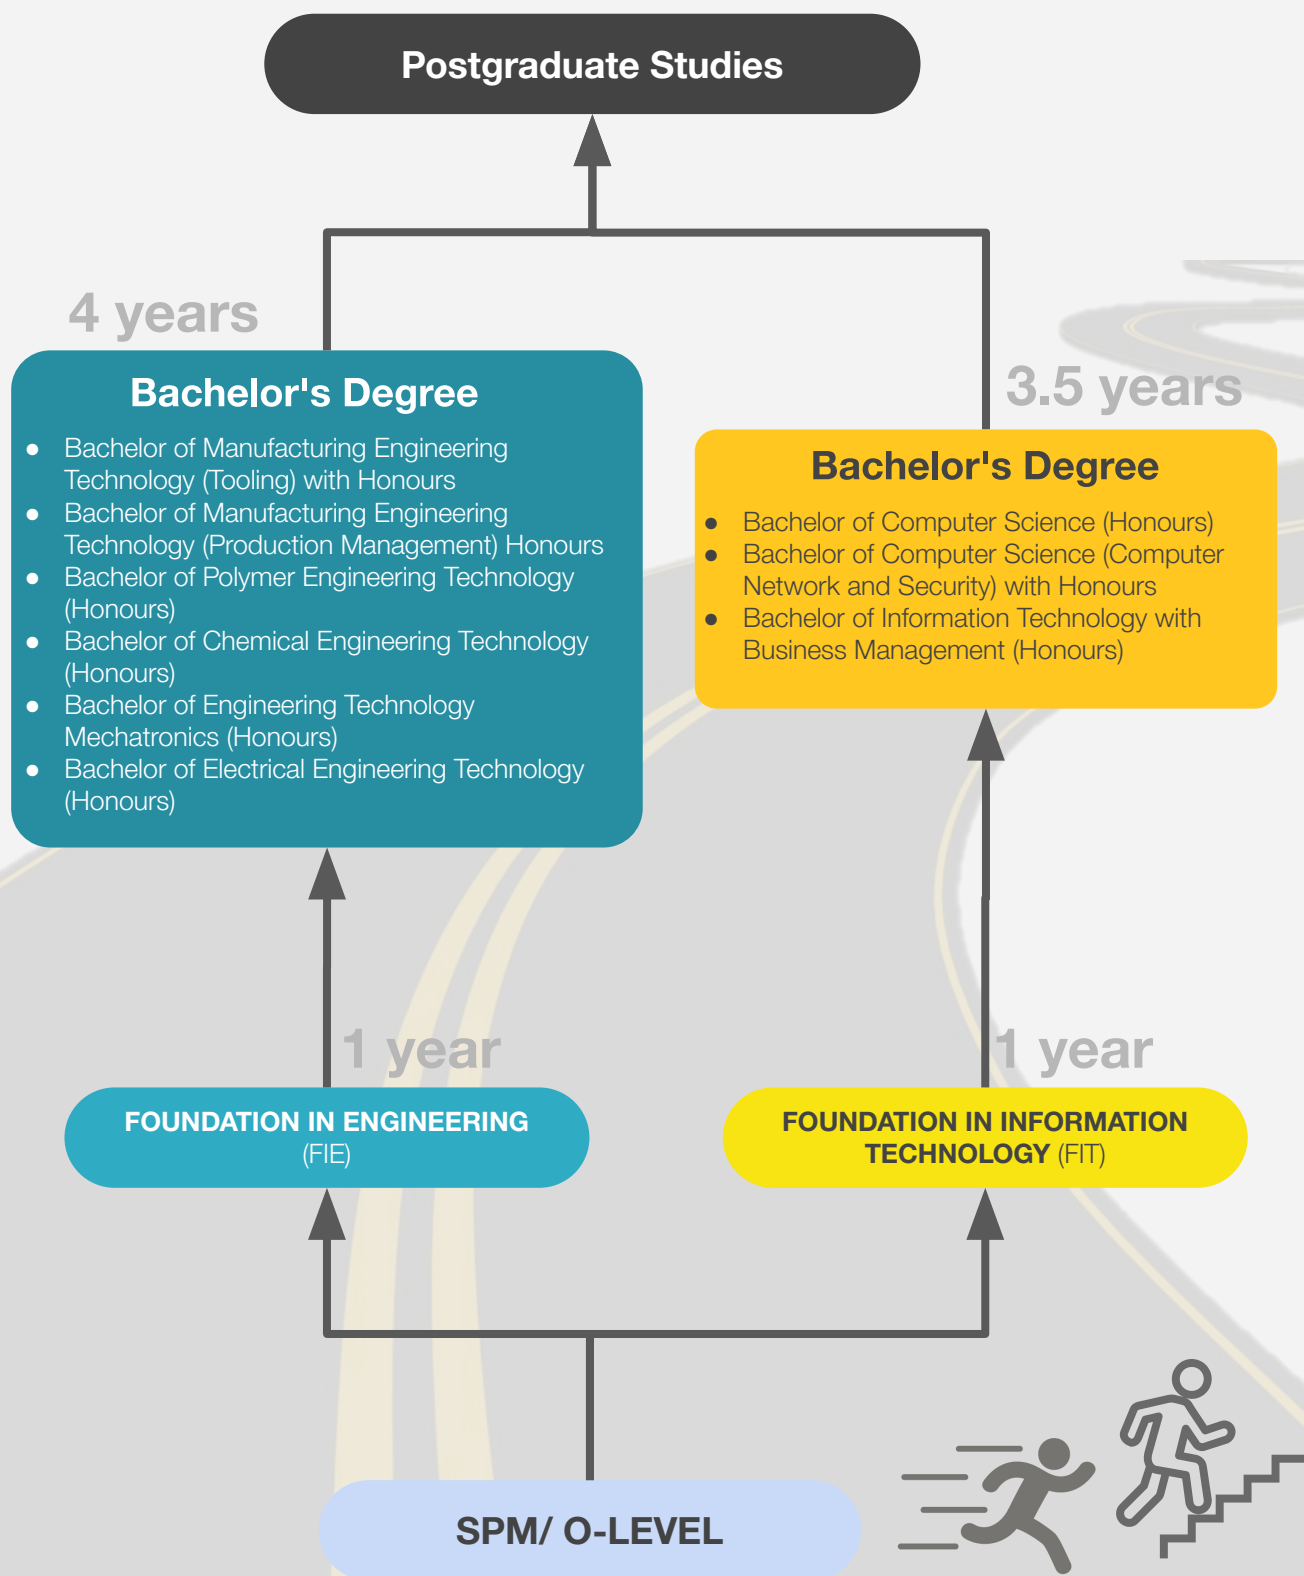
Postgraduate Studies

4 years

Bachelor's Degree

- Bachelor of Manufacturing Engineering Technology (Tooling) with Honours
- Bachelor of Manufacturing Engineering Technology (Production Management) Honours
- Bachelor of Polymer Engineering Technology (Honours)
- Bachelor of Chemical Engineering Technology (Honours)
- Bachelor of Engineering Technology Mechatronics (Honours)
- Bachelor of Electrical Engineering Technology (Honours)

3.5 years

Bachelor's Degree

- Bachelor of Computer Science (Honours)
- Bachelor of Computer Science (Computer Network and Security) with Honours
- Bachelor of Information Technology with Business Management (Honours)

1 year

1 year

FOUNDATION IN ENGINEERING (FIE)

FOUNDATION IN INFORMATION TECHNOLOGY (FIT)

SPM/ O-LEVEL